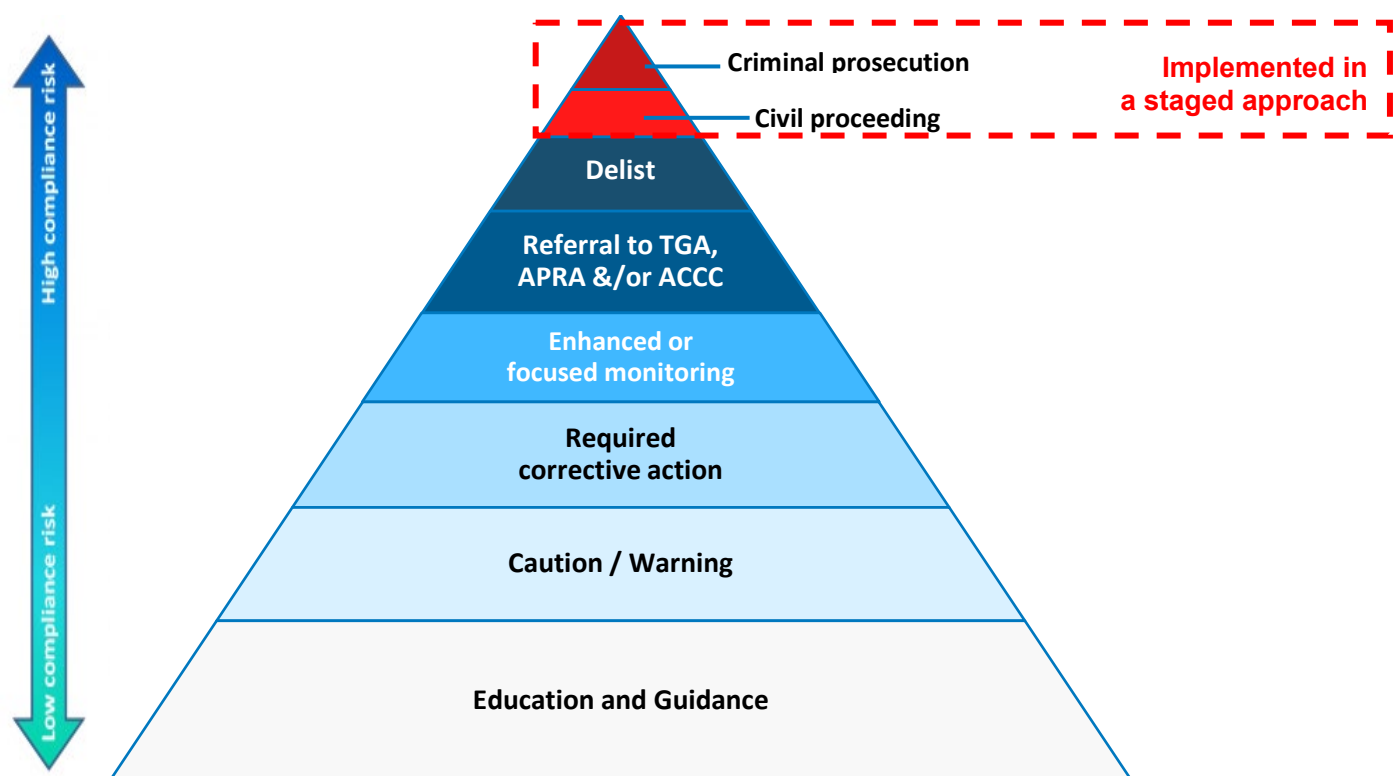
High compliance risk

Low compliance risk

Criminal prosecution

Civil proceeding

Implemented in a staged approach

Delist

Referral to TGA, APRA &/or ACCC

Enhanced or focused monitoring

Required corrective action

Caution / Warning

Education and Guidance